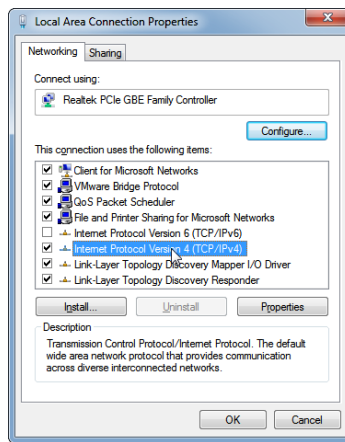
Local Area Connection Properties

Networking
Sharing

Connect using:

Realtek PCIe GBE Family Controller

Configure...

This connection uses the following items:

Client for Microsoft Networks
VMware Bridge Protocol
QoS Packet Scheduler
File and Printer Sharing for Microsoft Networks
Internet Protocol Version 6 (TCP/IPv6)
Internet Protocol Version 4 (TCP/IPv4)
Link-Layer Topology Discovery Mapper I/O Driver
Link-Layer Topology Discovery Responder

Install...
Uninstall
Properties

Description
Transmission Control Protocol/Internet Protocol. The default wide area network protocol that provides communication across diverse interconnected networks.

OK
Cancel